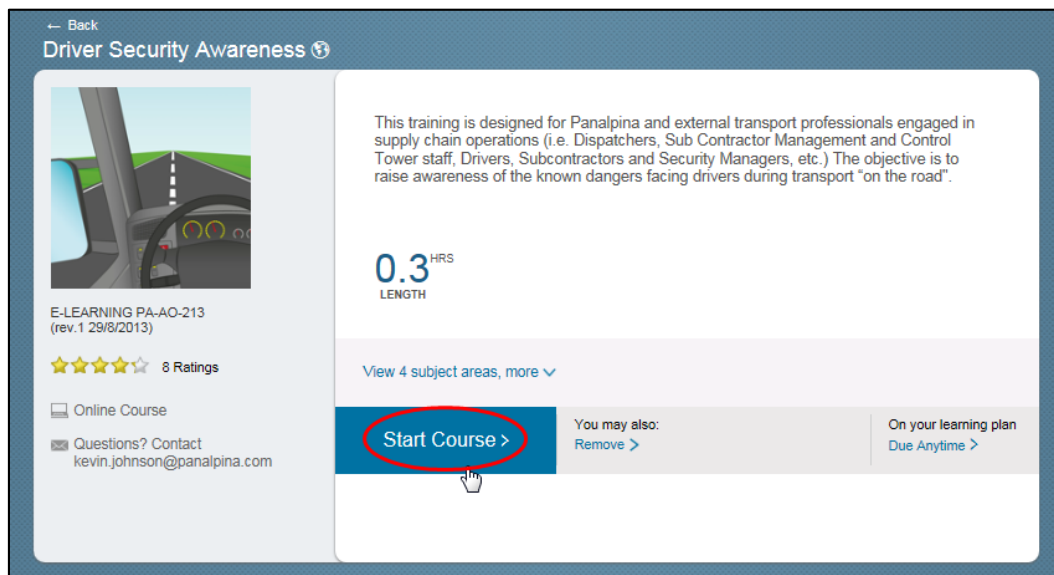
← Back
Driver Security Awareness

E-LEARNING PA-AO-213
(rev.1 29/8/2013)

8 Ratings

Online Course

Questions? Contact
kevin.johnson@panalpina.com

This training is designed for Panalpina and external transport professionals engaged in supply chain operations (i.e. Dispatchers, Sub Contractor Management and Control Tower staff, Drivers, Subcontractors and Security Managers, etc.) The objective is to raise awareness of the known dangers facing drivers during transport "on the road".

0.3 HRS
LENGTH

View 4 subject areas, more

Start Course >

You may also:
Remove >

On your learning plan
Due Anytime >